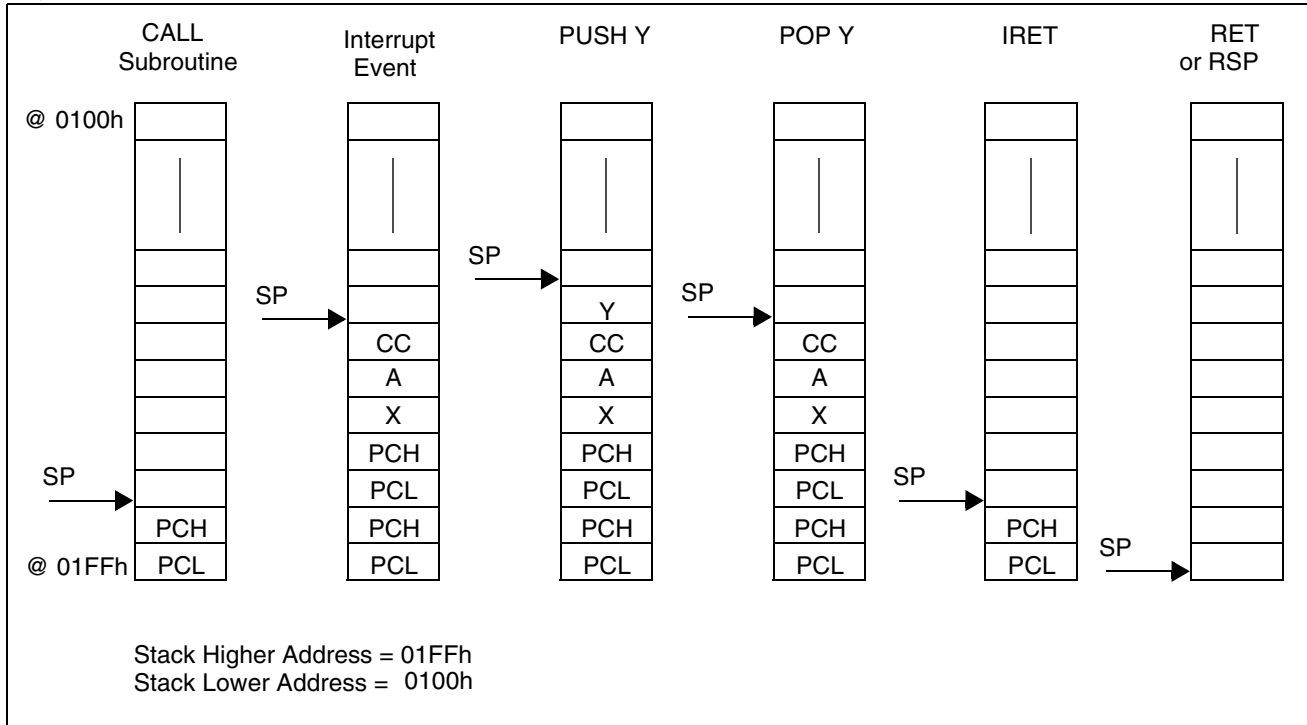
CALL Subroutine

Interrupt Event

PUSH Y

POP Y

IRET

RET or RSP

@ 0100h

SP

PCH

@ 01FFh

PCL

SP

CC

A

X

PCH

PCL

PCH

PCL

SP

Y

CC

A

X

PCH

PCL

PCH

PCL

SP

CC

A

X

PCH

PCL

PCH

PCL

SP

PCH

PCL

SP

Stack Higher Address = 01FFh
Stack Lower Address = 0100h